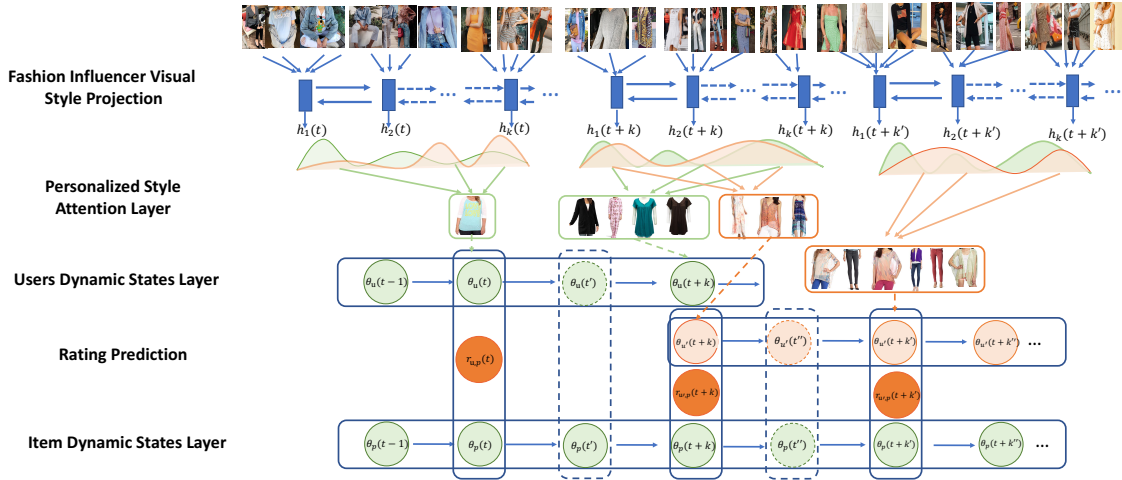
Fashion Influencer Visual Style Projection

$h_1(t)$ $h_2(t)$ ... $h_k(t)$ ... $h_1(t+k)$ $h_2(t+k)$ ... $h_k(t+k)$ $h_1(t+k')$ $h_2(t+k')$ ... $h_k(t+k')$ ...

Personalized Style Attention Layer

Users Dynamic States Layer

$\theta_u(t-1)$ $\theta_u(t)$ $\theta_u(t')$ $\theta_u(t+k)$

Rating Prediction

$r_{u,p}(t)$

$\theta_{u'}(t+k)$ $\theta_{u'}(t'')$ $\theta_{u'}(t+k')$ $\theta_{u'}(t+k'')$ ...

$r_{u',p}(t+k)$ $r_{u',p}(t+k')$

Item Dynamic States Layer

$\theta_p(t-1)$ $\theta_p(t)$ $\theta_p(t')$ $\theta_p(t+k)$ $\theta_p(t'')$ $\theta_p(t+k')$ $\theta_p(t+k'')$ ...